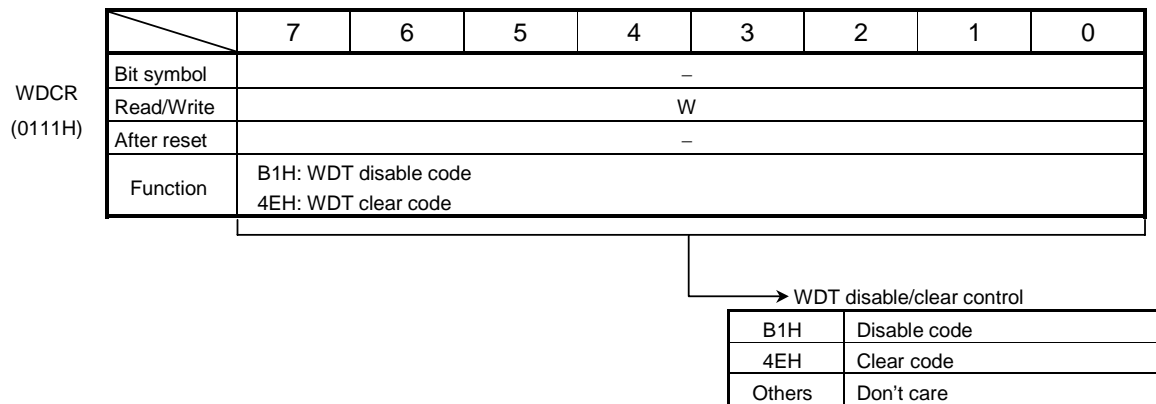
WDCR
(0111H)

| | 7 | 6 | 5 | 4 | 3 | 2 | 1 | 0 |
|---|---|---|---|---|---|---|---|---|
| Bit symbol | − | | | | | | | |
| Read/Write | W | | | | | | | |
| After reset | − | | | | | | | |
| Function | B1H: WDT disable code<br>4EH: WDT clear code | | | | | | | |

WDT disable/clear control

| B1H | Disable code |
|---|---|
| 4EH | Clear code |
| Others | Don't care |